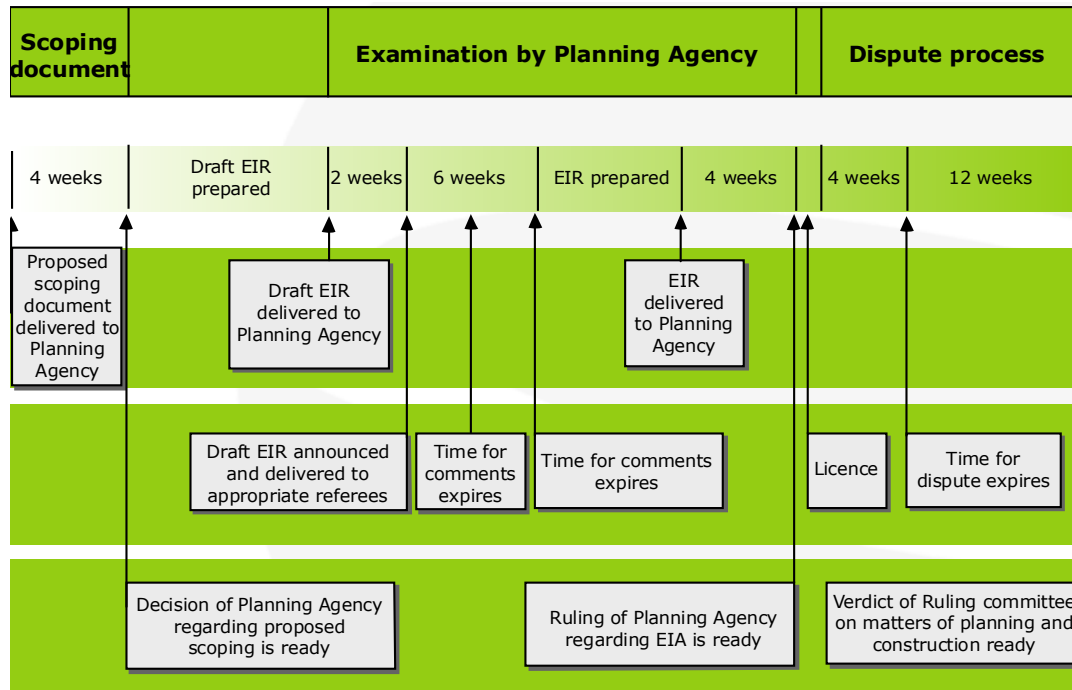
Scoping document

Examination by Planning Agency

Dispute process

4 weeks

Draft EIR prepared

2 weeks

6 weeks

EIR prepared

4 weeks

4 weeks

12 weeks

Proposed scoping document delivered to Planning Agency

Draft EIR delivered to Planning Agency

EIR delivered to Planning Agency

Draft EIR announced and delivered to appropriate referees

Time for comments expires

Time for comments expires

Licence

Time for dispute expires

Decision of Planning Agency regarding proposed scoping is ready

Ruling of Planning Agency regarding EIA is ready

Verdict of Ruling committee on matters of planning and construction ready